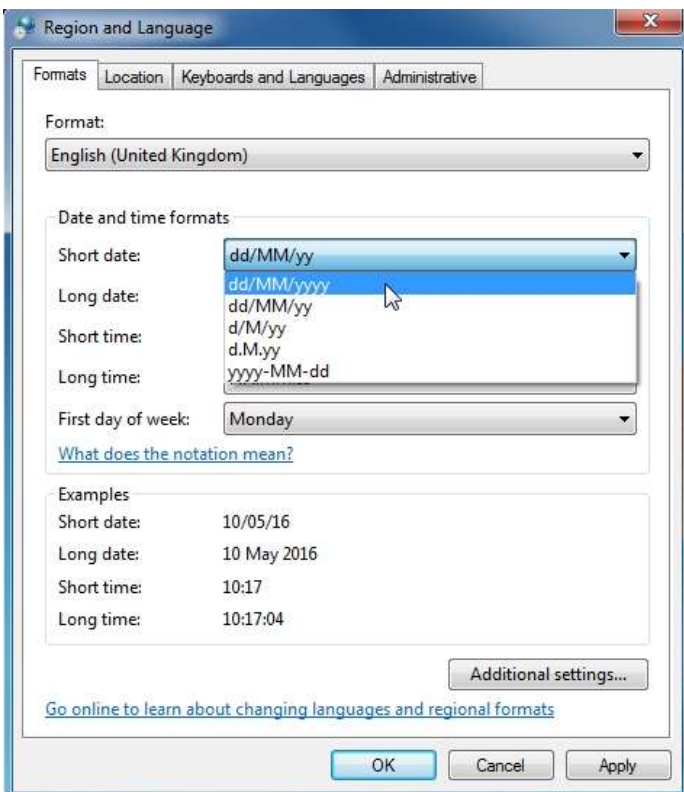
Region and Language

Formats | Location | Keyboards and Languages | Administrative

Format:
English (United Kingdom)

Date and time formats
Short date: dd/MM/yy
dd/MM/yyyy
dd/MM/yy
d/M/yy
d.M.yy
yyyy-MM-dd
Long date:
Short time:
Long time:
First day of week: Monday
What does the notation mean?

Examples
Short date: 10/05/16
Long date: 10 May 2016
Short time: 10:17
Long time: 10:17:04

Additional settings...

Go online to learn about changing languages and regional formats

OK | Cancel | Apply